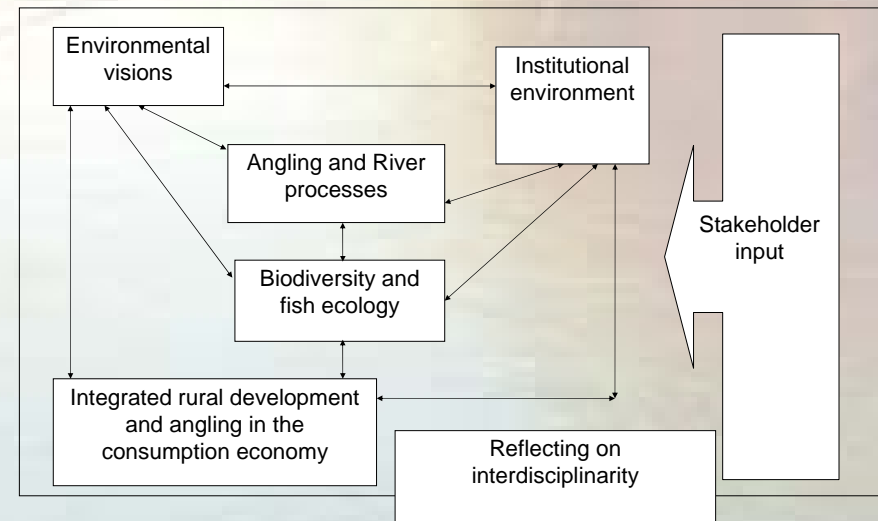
Environmental visions

Institutional environment

Angling and River processes

Stakeholder input

Biodiversity and fish ecology

Integrated rural development and angling in the consumption economy

Reflecting on interdisciplinarity